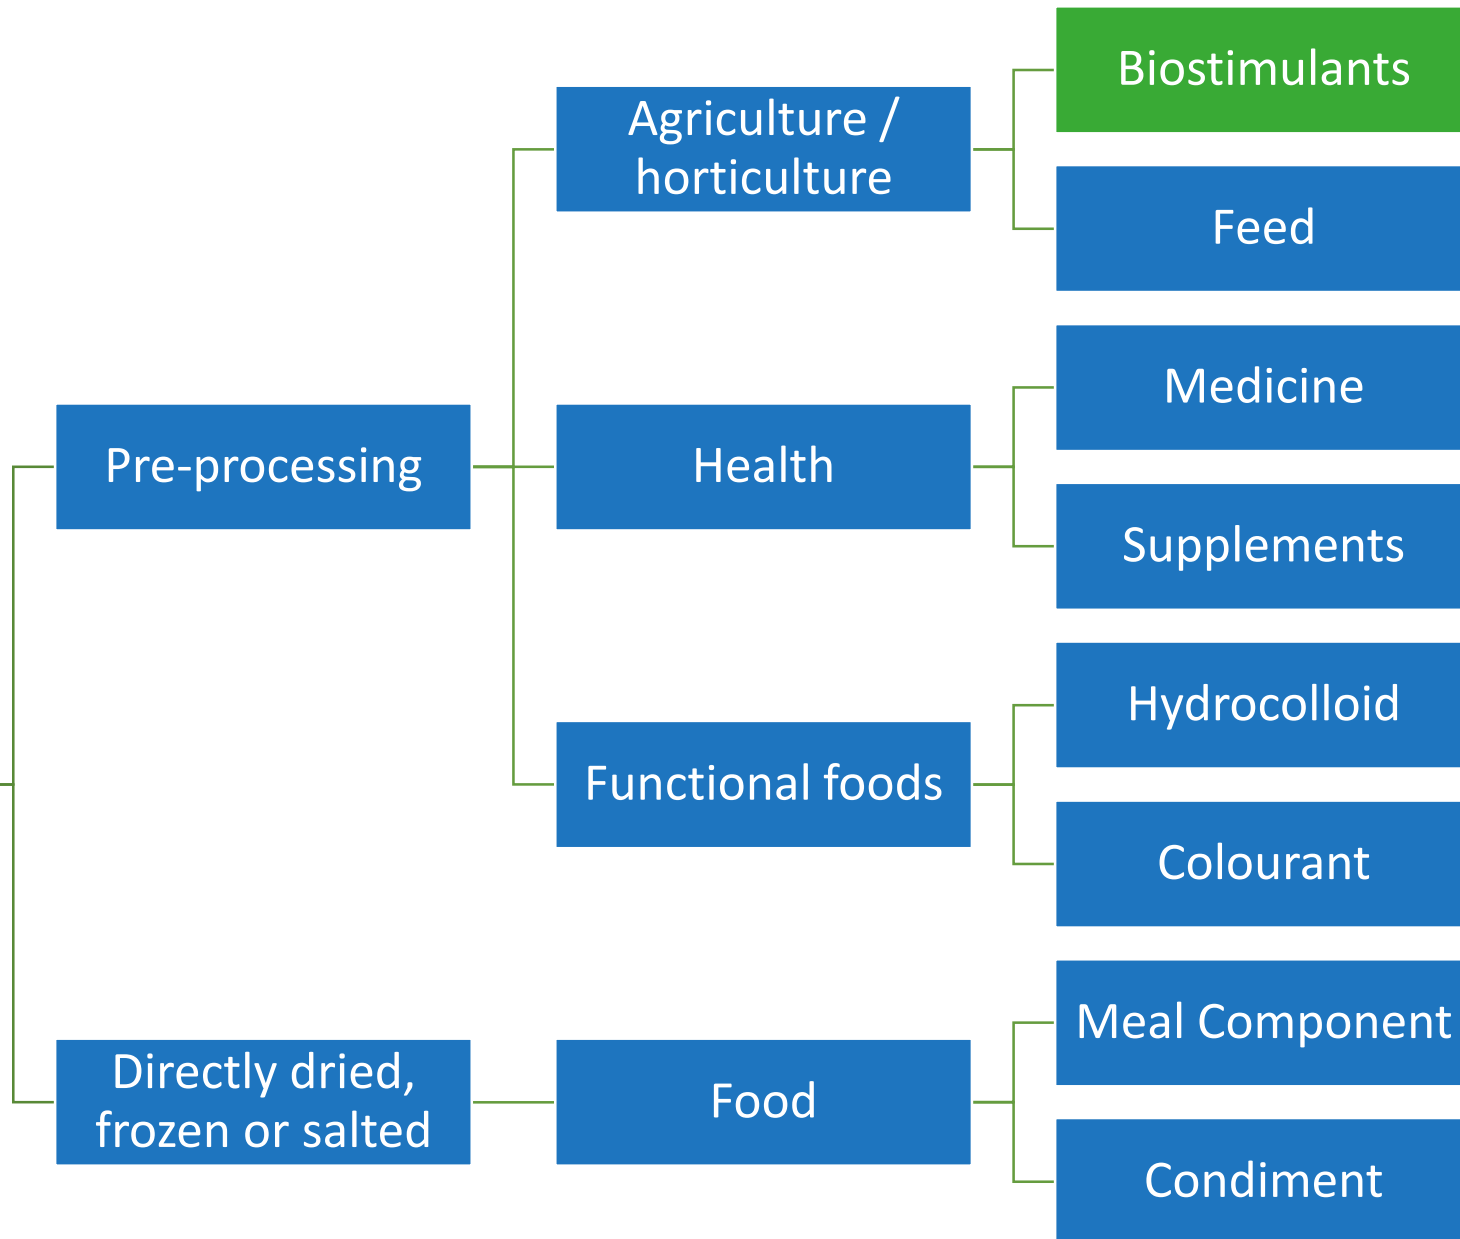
Pre-processing

Agriculture / horticulture

Biostimulants

Feed

Health

Medicine

Supplements

Functional foods

Hydrocolloid

Colourant

Directly dried, frozen or salted

Food

Meal Component

Condiment